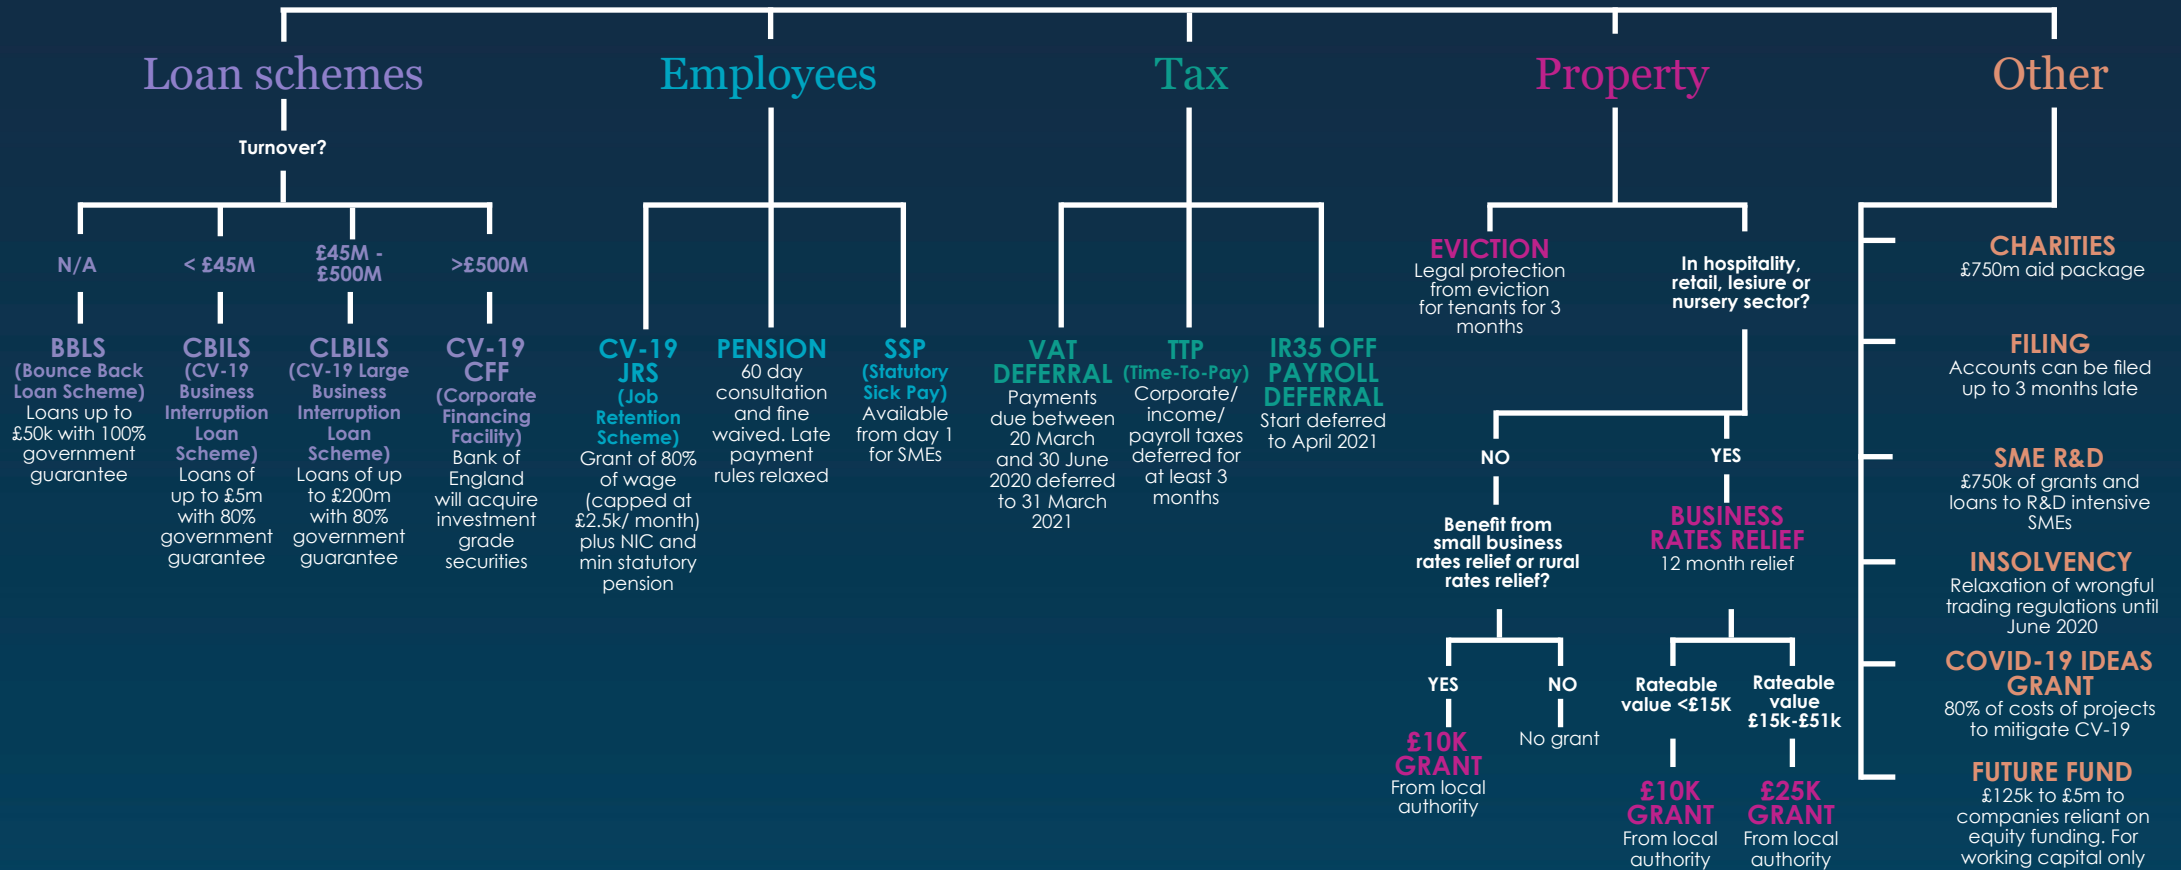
Loan schemes

Turnover?

N/A

BBLS (Bounce Back Loan Scheme) Loans up to £50k with 100% government guarantee

< £45M

CBILS (CV-19 Business Interruption Loan Scheme) Loans of up to £5m with 80% government guarantee

£45M - £500M

CLBILS (CV-19 Large Business Interruption Loan Scheme) Loans of up to £200m with 80% government guarantee

>£500M

CV-19 CFF (Corporate Financing Facility) Bank of England will acquire investment grade securities

Employees

CV-19 JRS (Job Retention Scheme) Grant of 80% of wage (capped at £2.5k/ month) plus NIC and min statutory pension

PENSION 60 day consultation and fine waived. Late payment rules relaxed

SSP (Statutory Sick Pay) Available from day 1 for SMEs

Tax

VAT DEFERRAL Payments due between 20 March and 30 June 2020 deferred to 31 March 2021

TTP (Time-To-Pay) Corporate/ income/ payroll taxes deferred for at least 3 months

IR35 OFF PAYROLL DEFERRAL Start deferred to April 2021

Property

EVICTION Legal protection from eviction for tenants for 3 months

In hospitality, retail, lesiure or nursery sector?

NO

Benefit from small business rates relief or rural rates relief?

YES

£10K GRANT From local authority

NO

No grant

YES

BUSINESS RATES RELIEF 12 month relief

Rateable value <£15K

£10K GRANT From local authority

Rateable value £15k-£51k

£25K GRANT From local authority

Other

CHARITIES £750m aid package

FILING Accounts can be filed up to 3 months late

SME R&D £750k of grants and loans to R&D intensive SMEs

INSOLVENCY Relaxation of wrongful trading regulations until June 2020

COVID-19 IDEAS GRANT 80% of costs of projects to mitigate CV-19

FUTURE FUND £125k to £5m to companies reliant on equity funding. For working capital only